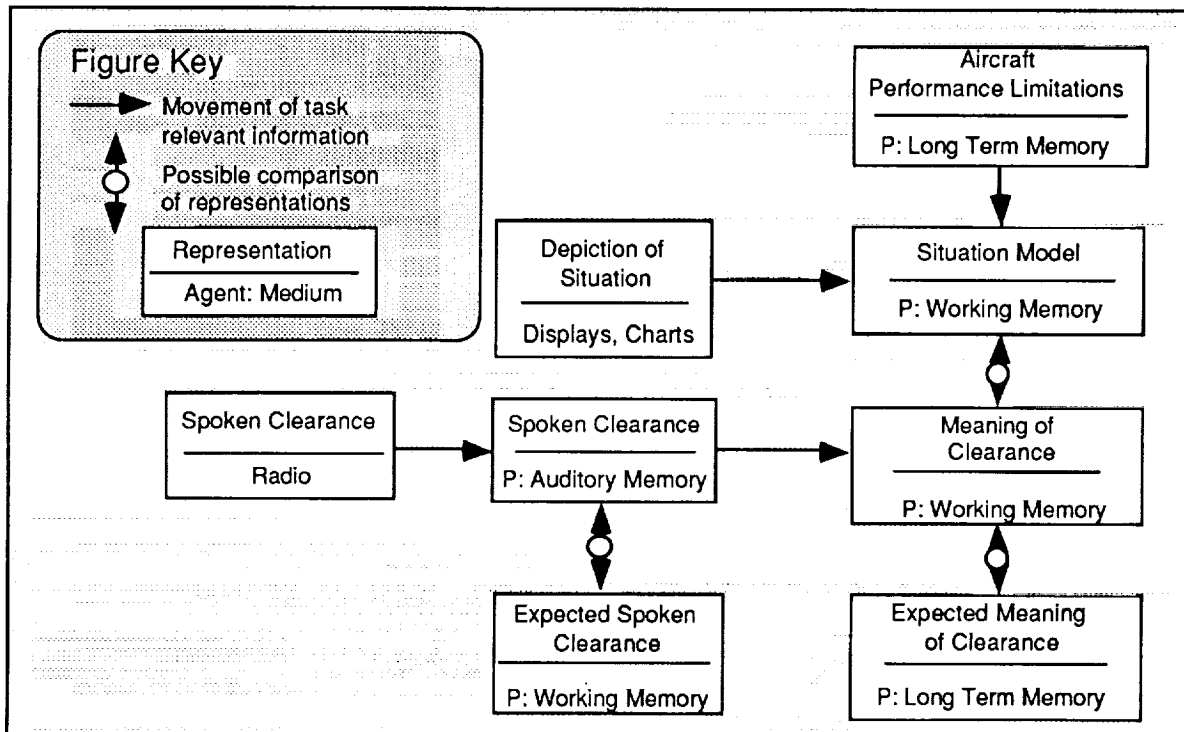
Figure Key

Movement of task relevant information

Possible comparison of representations

Representation

Agent: Medium

Aircraft Performance Limitations

P: Long Term Memory

Depiction of Situation

Displays, Charts

Situation Model

P: Working Memory

Spoken Clearance

Radio

Spoken Clearance

P: Auditory Memory

Meaning of Clearance

P: Working Memory

Expected Spoken Clearance

P: Working Memory

Expected Meaning of Clearance

P: Long Term Memory